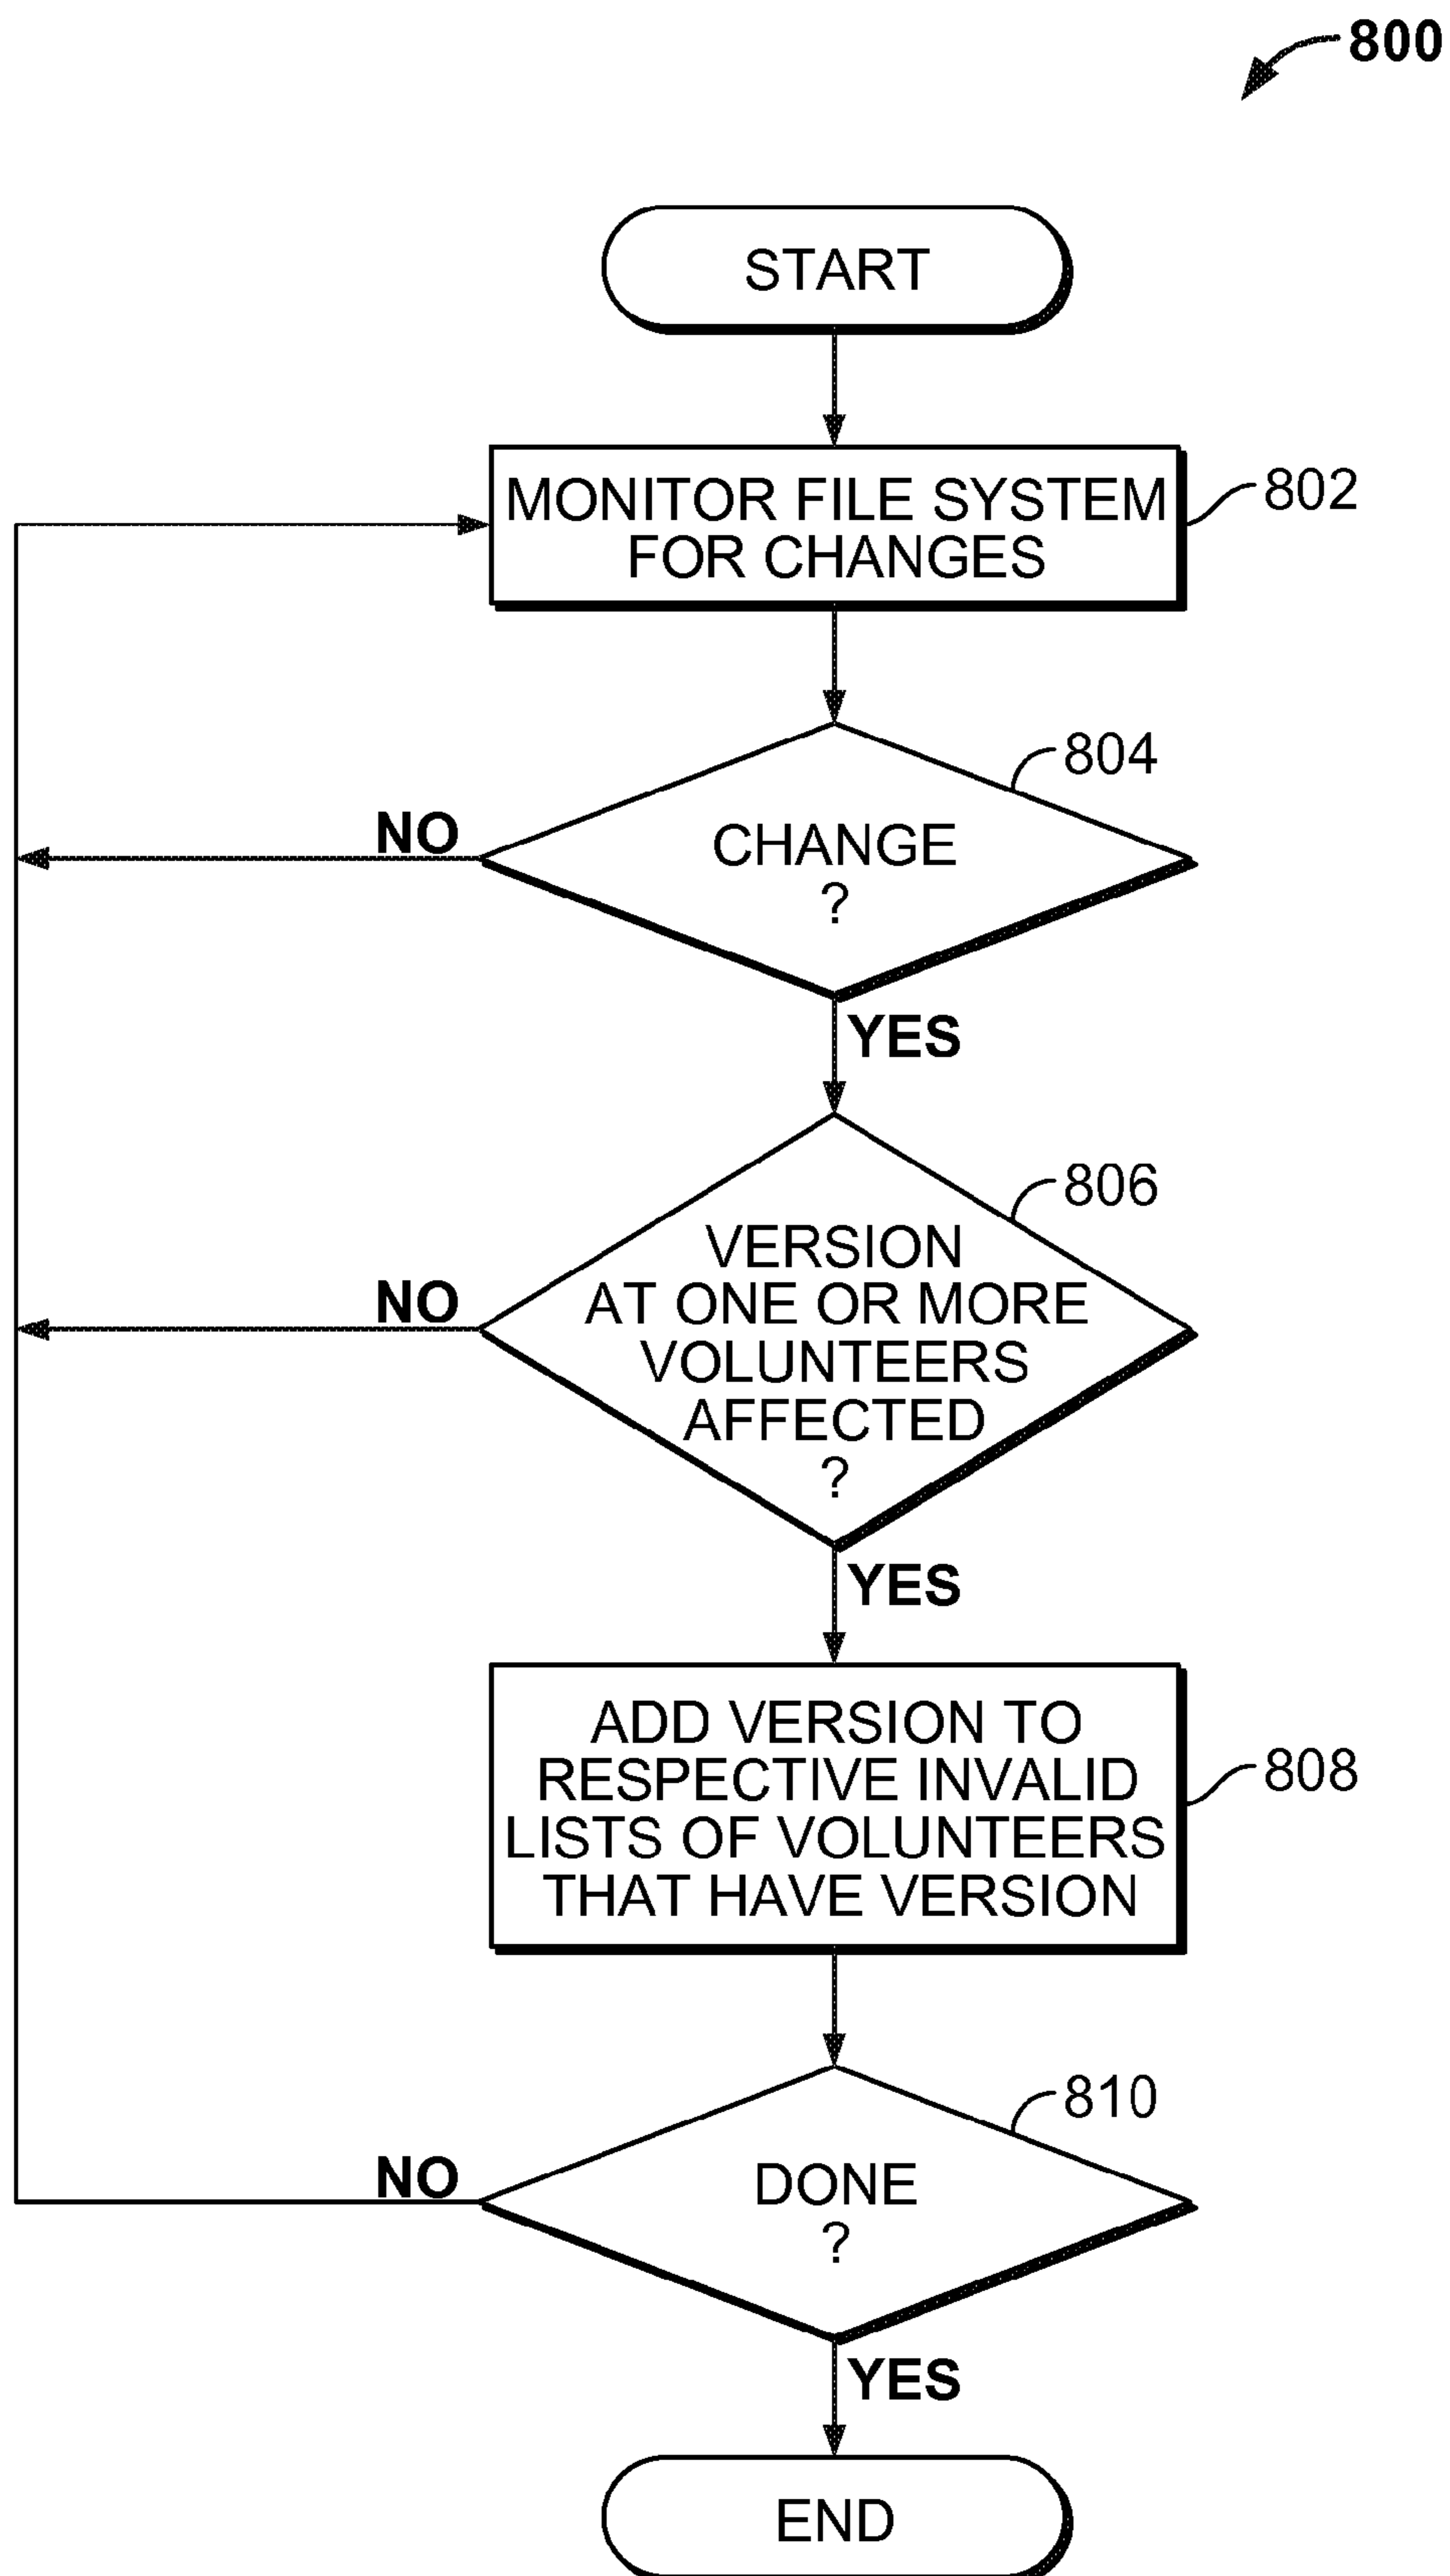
800

START

MONITOR FILE SYSTEM FOR CHANGES

802

804

NO

CHANGE ?

YES

806

NO

VERSION AT ONE OR MORE VOLUNTEERS AFFECTED ?

YES

ADD VERSION TO RESPECTIVE INVALID LISTS OF VOLUNTEERS THAT HAVE VERSION

808

810

NO

DONE ?

YES

END